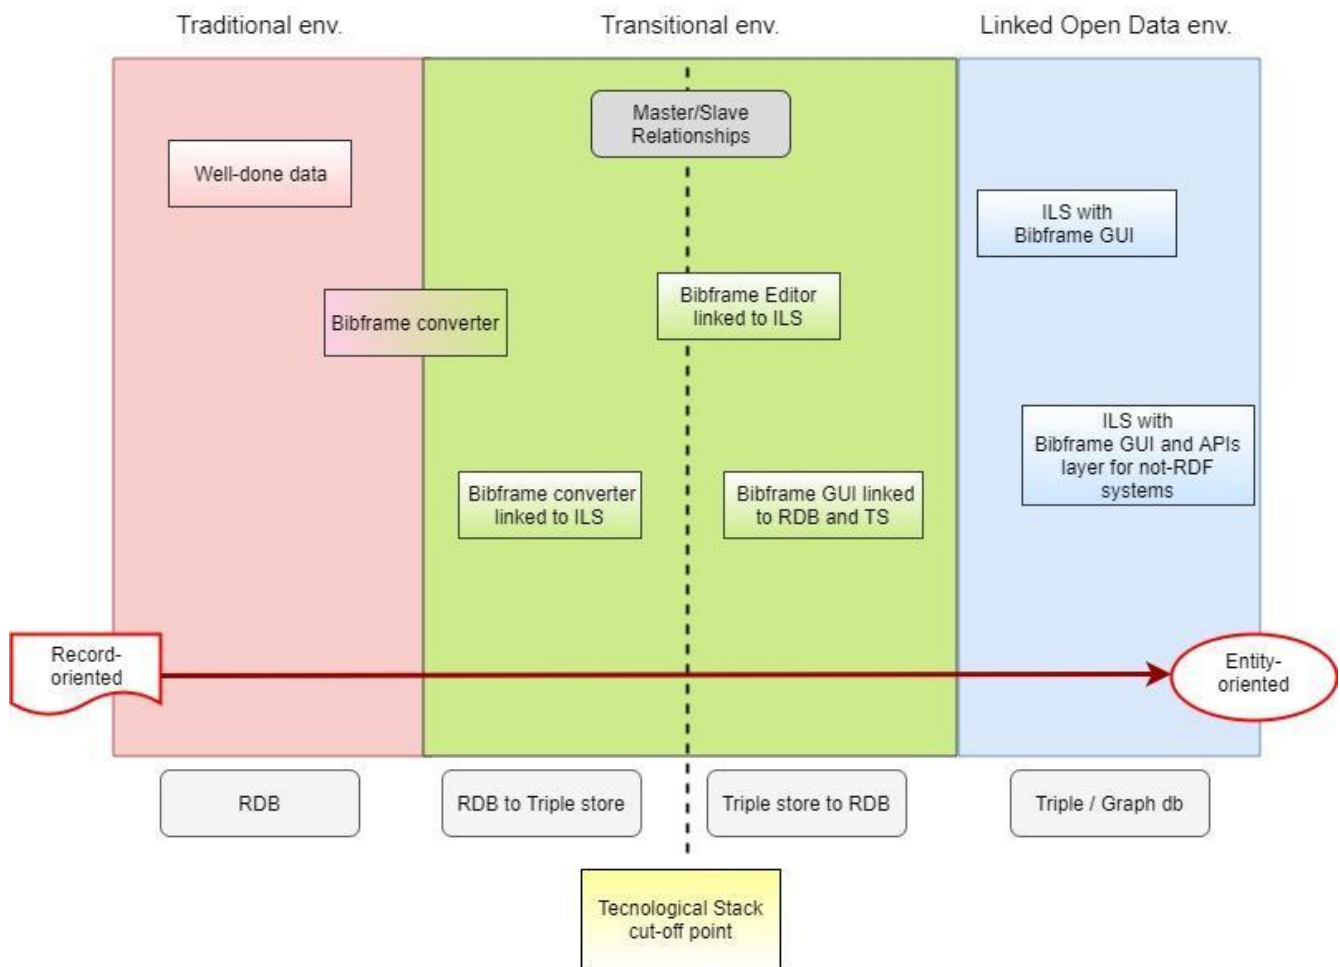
Traditional env.

Transitional env.

Linked Open Data env.

Master/Slave Relationships

Well-done data

ILS with Bibframe GUI

Bibframe converter

Bibframe Editor linked to ILS

ILS with Bibframe GUI and APIs layer for not-RDF systems

Bibframe converter linked to ILS

Bibframe GUI linked to RDB and TS

Record-oriented

Entity-oriented

RDB

RDB to Triple store

Triple store to RDB

Triple / Graph db

Tecnological Stack cut-off point